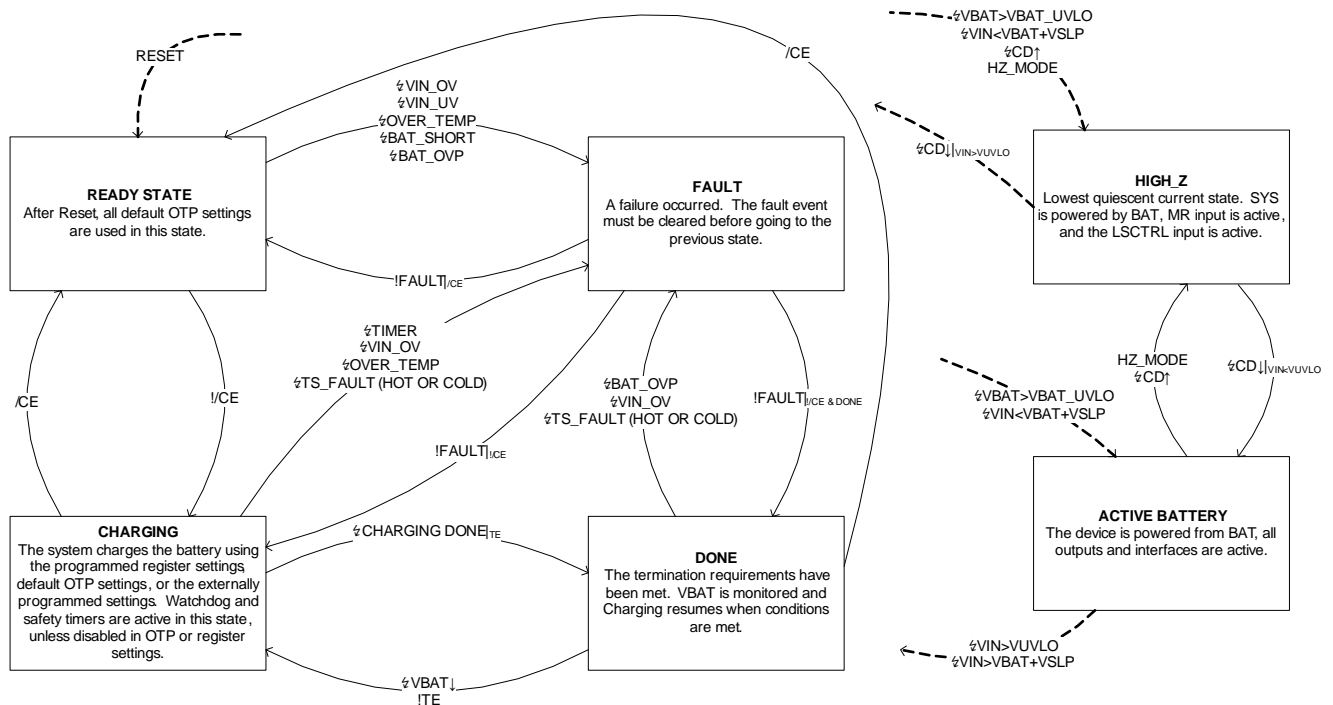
RESET

/CE

↯VIN_OV
↯VIN_UV
↯OVER_TEMP
↯BAT_SHORT
↯BAT_OVP

READY STATE
After Reset, all default OTP settings are used in this state.

FAULT
A failure occurred. The fault event must be cleared before going to the previous state.

!FAULT|/CE

↯TIMER
↯VIN_OV
↯OVER_TEMP
↯TS_FAULT (HOT OR COLD)

/CE

!/CE

↯BAT_OVP
↯VIN_OV
↯TS_FAULT (HOT OR COLD)

!FAULT|!/CE & DONE

!FAULT|!/CE

CHARGING
The system charges the battery using the programmed register settings, default OTP settings, or the externally programmed settings. Watchdog and safety timers are active in this state, unless disabled in OTP or register settings.

↯CHARGING DONE|TE

DONE
The termination requirements have been met. VBAT is monitored and Charging resumes when conditions are met.

↯VBAT↓
!TE

↯VBAT>VBAT_UVLO
↯VIN<VBAT+VSLP
↯CD↑
HZ_MODE

↯CD↓|VIN>VUVLO

HIGH_Z
Lowest quiescent current state. SYS is powered by BAT, MR input is active, and the LSCTRL input is active.

HZ_MODE
↯CD↑

↯CD↓|VIN<VUVLO

↯VBAT>VBAT_UVLO
↯VIN<VBAT+VSLP

ACTIVE BATTERY
The device is powered from BAT, all outputs and interfaces are active.

↯VIN>VUVLO
↯VIN>VBAT+VSLP